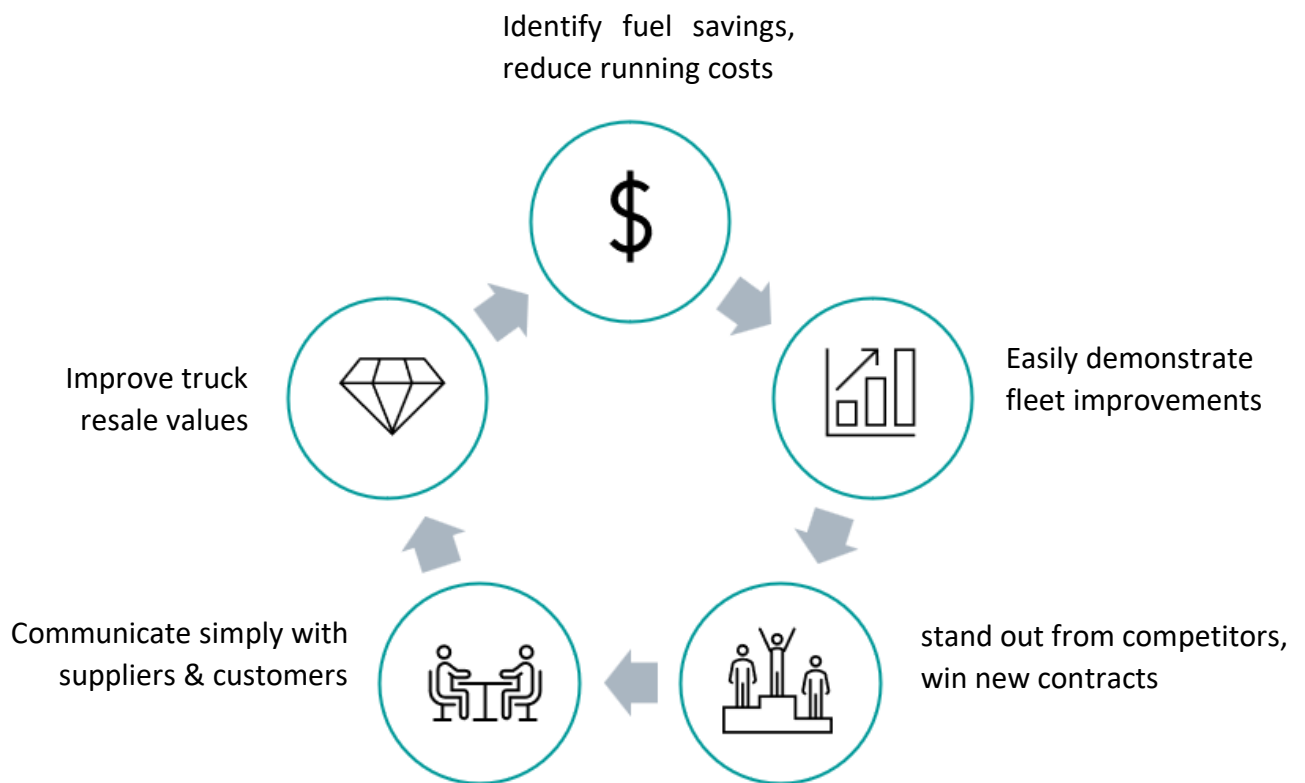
Identify fuel savings, reduce running costs

$

Easily demonstrate fleet improvements

stand out from competitors, win new contracts

Communicate simply with suppliers & customers

Improve truck resale values